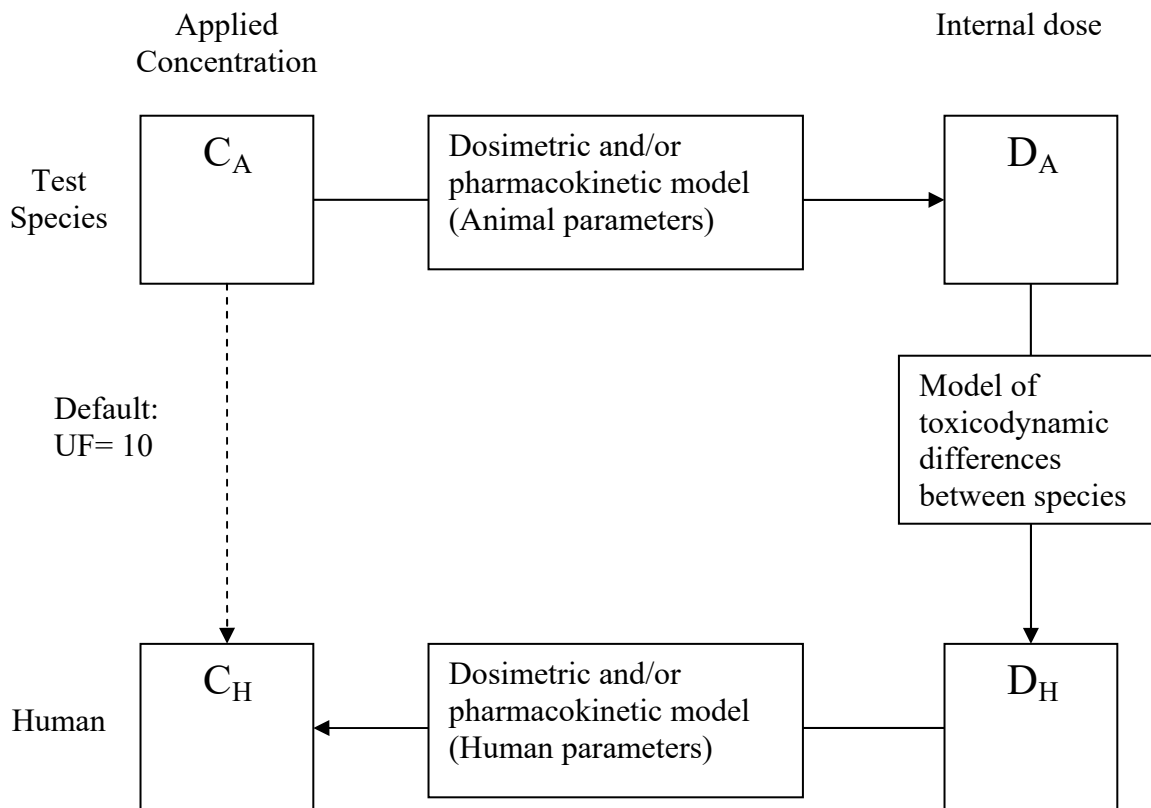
Applied Concentration

Internal dose

Test Species

$C_A$

Dosimetric and/or pharmacokinetic model (Animal parameters)

$D_A$

Default: UF= 10

Model of toxicodynamic differences between species

Human

$C_H$

Dosimetric and/or pharmacokinetic model (Human parameters)

$D_H$